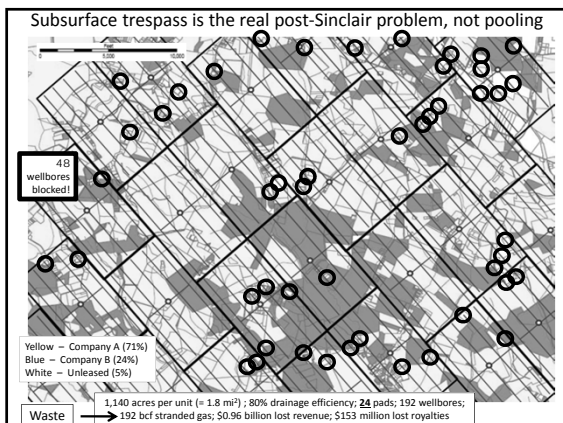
Subsurface trespass is the real post-Sinclair problem, not pooling

Feet
0 5,000 10,000

48 wellbores blocked!

Yellow – Company A (71%)
Blue – Company B (24%)
White – Unleased (5%)

Waste

1,140 acres per unit (= 1.8 mi²) ; 80% drainage efficiency; **24** pads; 192 wellbores; 192 bcf stranded gas; $0.96 billion lost revenue; $153 million lost royalties